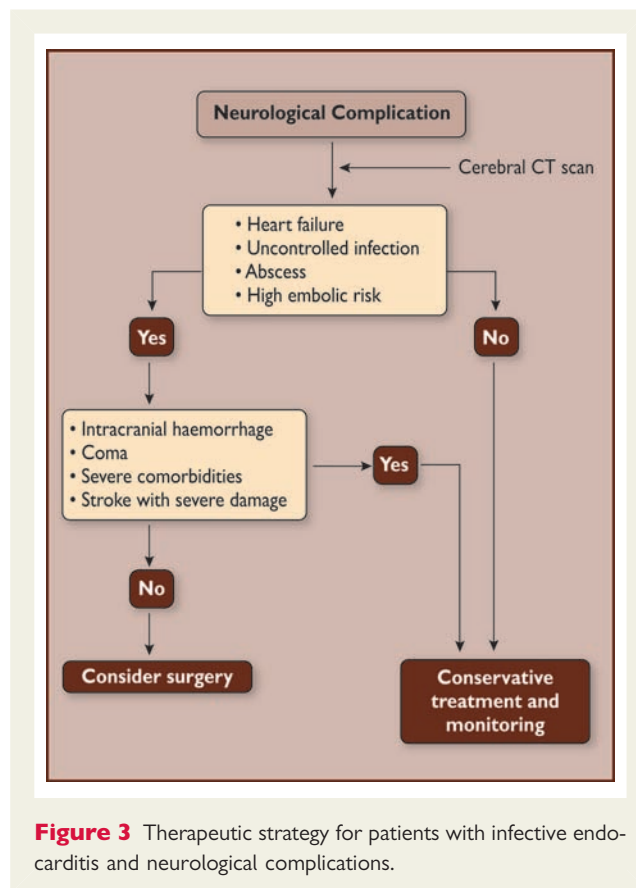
Neurological Complication

Cerebral CT scan

• Heart failure
• Uncontrolled infection
• Abscess
• High embolic risk

Yes

No

• Intracranial haemorrhage
• Coma
• Severe comorbidities
• Stroke with severe damage

Yes

No

Consider surgery

Conservative treatment and monitoring

**Figure 3** Therapeutic strategy for patients with infective endocarditis and neurological complications.